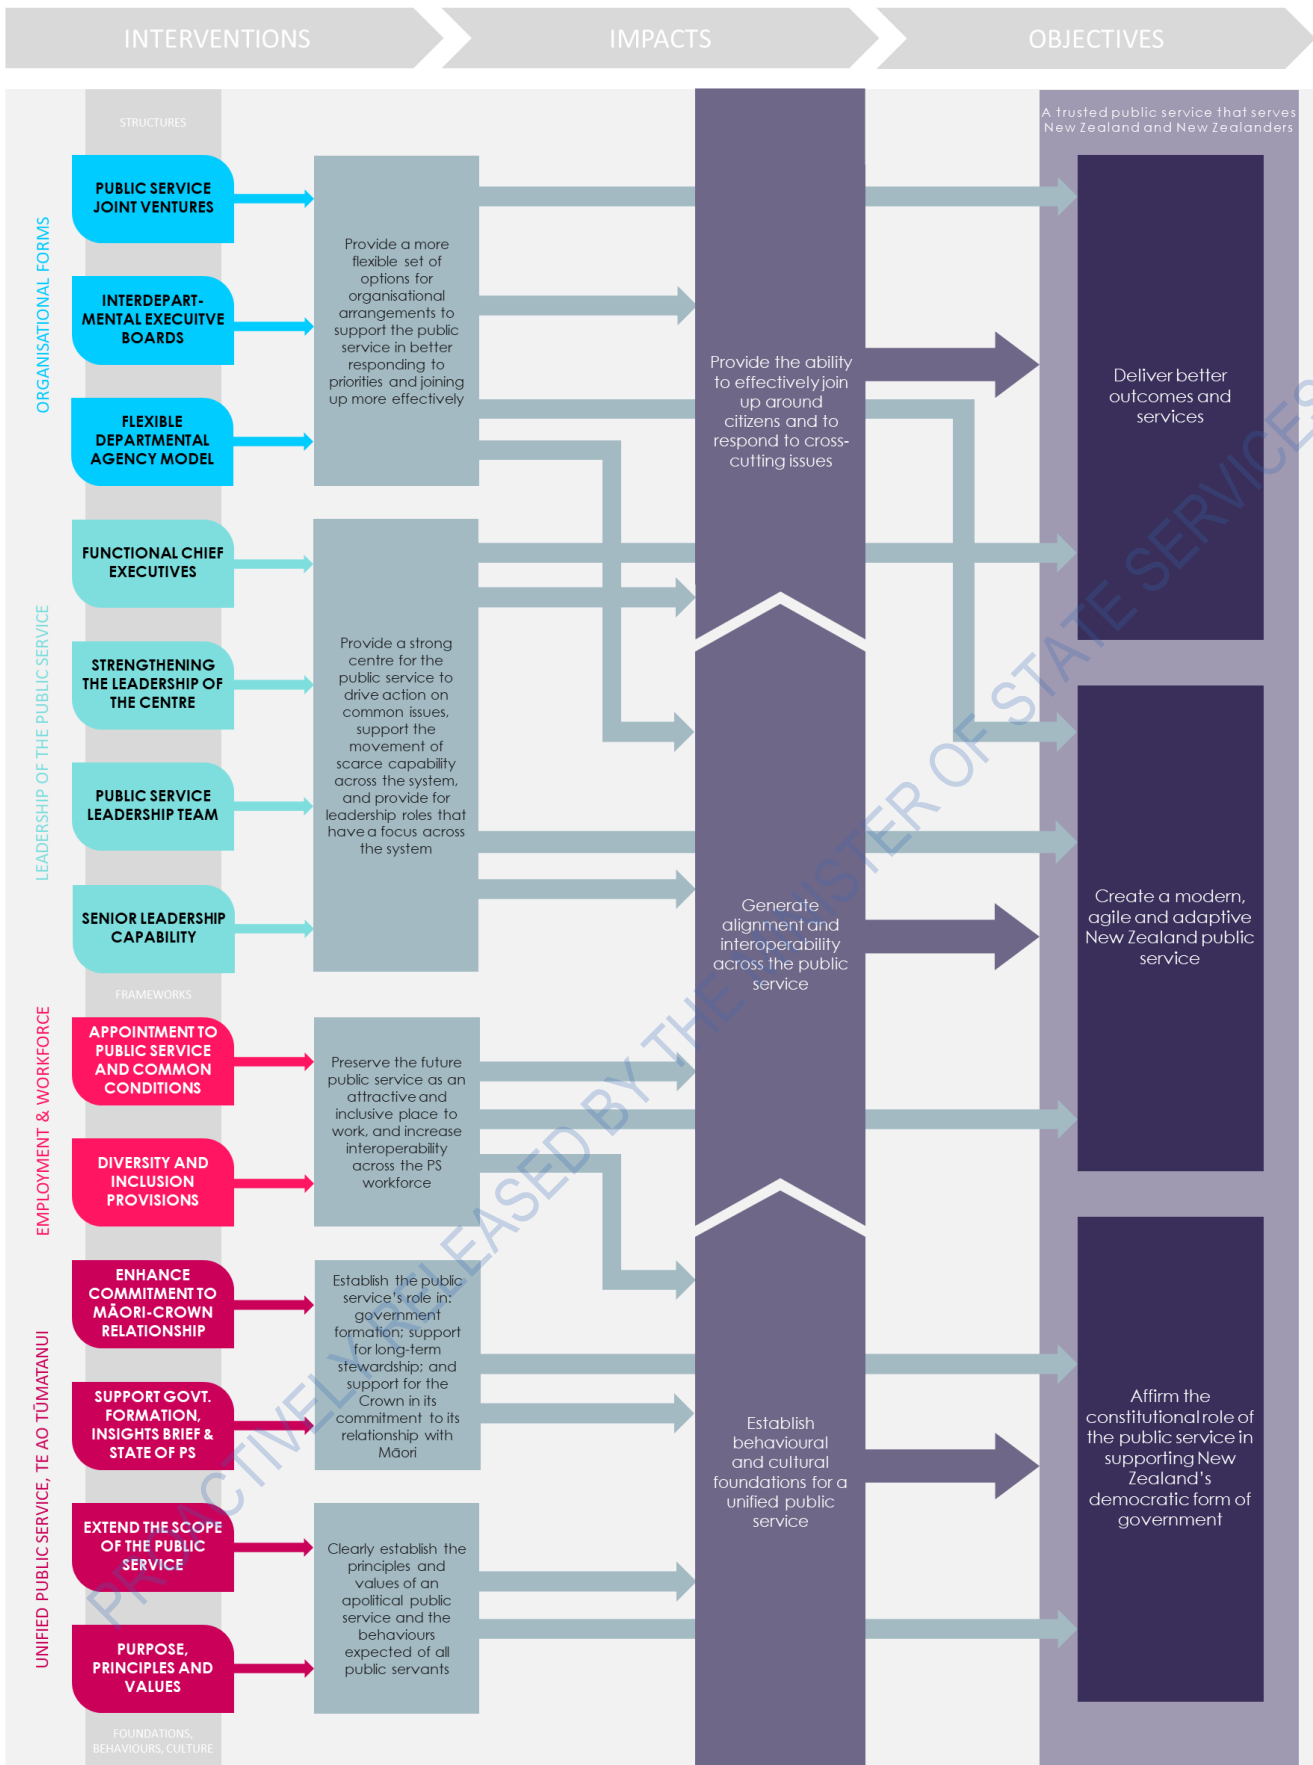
INTERVENTIONS
IMPACTS
OBJECTIVES

STRUCTURES

ORGANISATIONAL FORMS

PUBLIC SERVICE JOINT VENTURES

INTERDEPARTMENTAL EXECUTIVE BOARDS

FLEXIBLE DEPARTMENTAL AGENCY MODEL

Provide a more flexible set of options for organisational arrangements to support the public service in better responding to priorities and joining up more effectively

Provide the ability to effectively join up around citizens and to respond to cross-cutting issues

A trusted public service that serves New Zealand and New Zealanders

Deliver better outcomes and services

LEADERSHIP OF THE PUBLIC SERVICE

FUNCTIONAL CHIEF EXECUTIVES

STRENGTHENING THE LEADERSHIP OF THE CENTRE

PUBLIC SERVICE LEADERSHIP TEAM

SENIOR LEADERSHIP CAPABILITY

Provide a strong centre for the public service to drive action on common issues, support the movement of scarce capability across the system, and provide for leadership roles that have a focus across the system

Generate alignment and interoperability across the public service

Create a modern, agile and adaptive New Zealand public service

FRAMEWORKS

EMPLOYMENT & WORKFORCE

APPOINTMENT TO PUBLIC SERVICE AND COMMON CONDITIONS

DIVERSITY AND INCLUSION PROVISIONS

Preserve the future public service as an attractive and inclusive place to work, and increase interoperability across the PS workforce

UNIFIED PUBLIC SERVICE, TE AO TŪMATANUI

ENHANCE COMMITMENT TO MĀORI-CROWN RELATIONSHIP

SUPPORT GOVT. FORMATION, INSIGHTS BRIEF & STATE OF PS

Establish the public service's role in: government formation; support for long-term stewardship; and support for the Crown in its commitment to its relationship with Māori

Establish behavioural and cultural foundations for a unified public service

Affirm the constitutional role of the public service in supporting New Zealand's democratic form of government

EXTEND THE SCOPE OF THE PUBLIC SERVICE

PURPOSE, PRINCIPLES AND VALUES

Clearly establish the principles and values of an apolitical public service and the behaviours expected of all public servants

FOUNDATIONS, BEHAVIOURS, CULTURE

PROACTIVELY RELEASED BY THE MINISTER OF STATE SERVICES